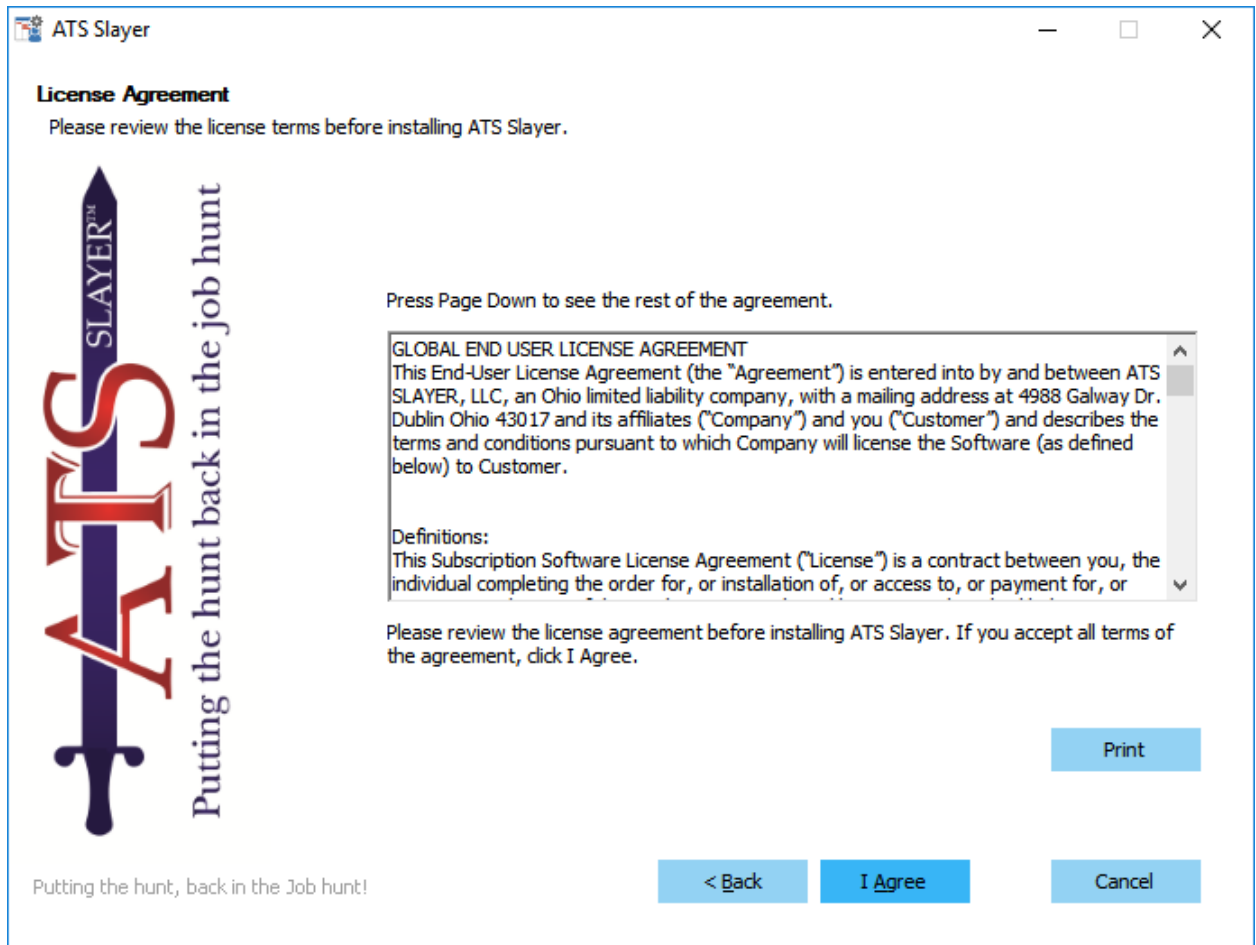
ATS Slayer

License Agreement
Please review the license terms before installing ATS Slayer.

ATS SLAYER™
Putting the hunt back in the job hunt

Press Page Down to see the rest of the agreement.

GLOBAL END USER LICENSE AGREEMENT
This End-User License Agreement (the "Agreement") is entered into by and between ATS SLAYER, LLC, an Ohio limited liability company, with a mailing address at 4988 Galway Dr. Dublin Ohio 43017 and its affiliates ("Company") and you ("Customer") and describes the terms and conditions pursuant to which Company will license the Software (as defined below) to Customer.

Definitions:
This Subscription Software License Agreement ("License") is a contract between you, the individual completing the order for, or installation of, or access to, or payment for, or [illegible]

Please review the license agreement before installing ATS Slayer. If you accept all terms of the agreement, click I Agree.

Print

Putting the hunt, back in the Job hunt!

< Back

I Agree

Cancel